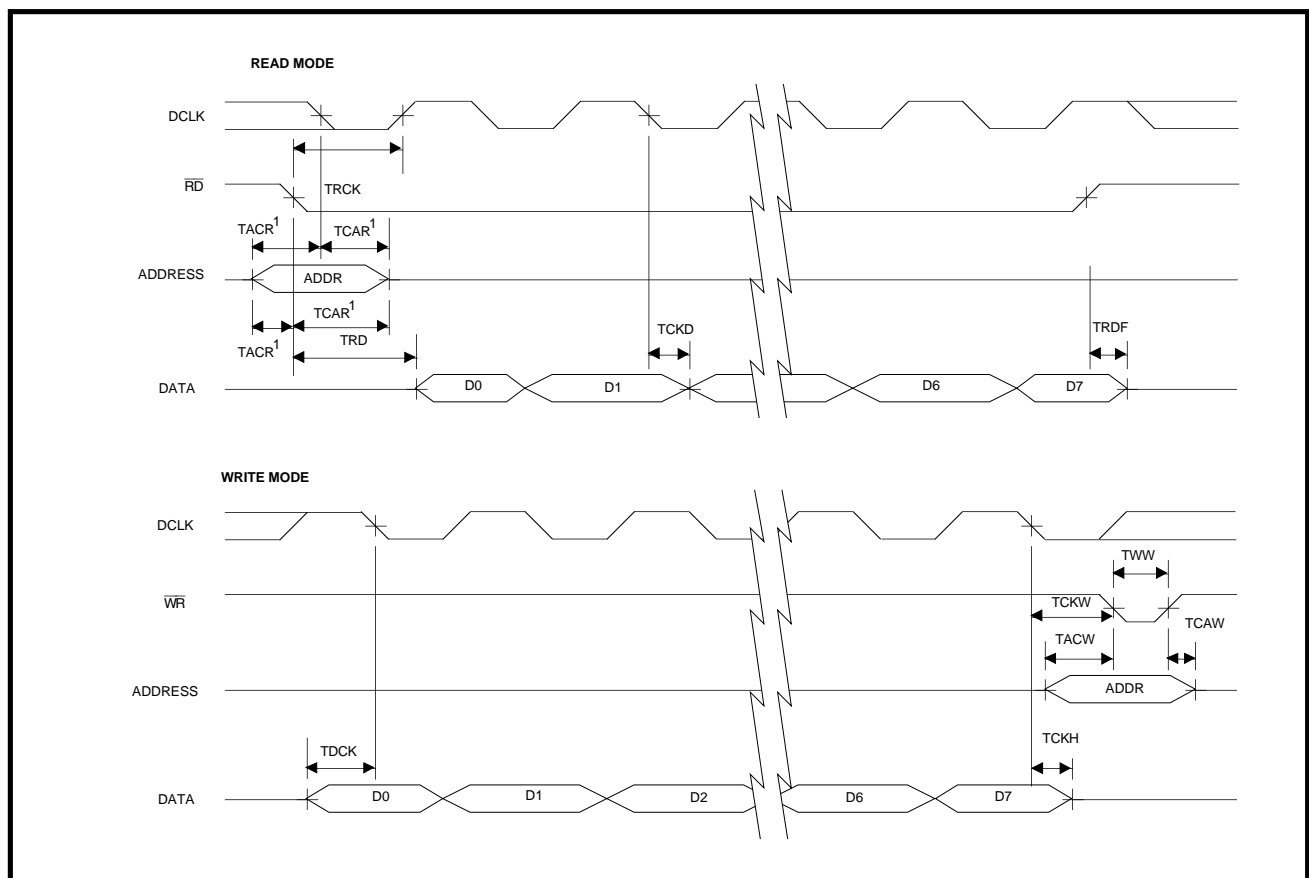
READ MODE

DCLK

TRCK

$\overline{RD}$

TACR$^1$

TCAR$^1$

ADDRESS

ADDR

TCAR$^1$

TACR$^1$

TRD

TCKD

TRDF

DATA

D0

D1

D6

D7

WRITE MODE

DCLK

TWW

$\overline{WR}$

TCKW

TACW

TCAW

ADDRESS

ADDR

TCKH

TDCK

DATA

D0

D1

D2

D6

D7